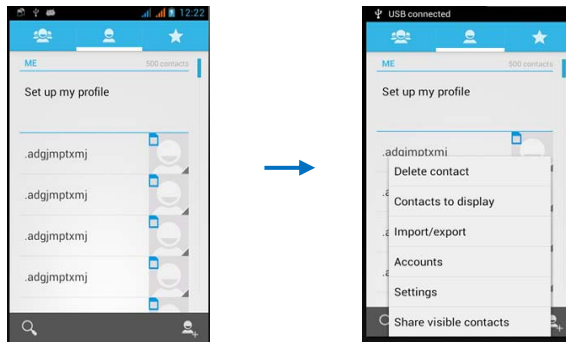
12:22

ME
500 contacts

Set up my profile

.adgjmptxmj

.adgjmptxmj

.adgjmptxmj

.adgjmptxmj

USB connected

ME
500 contacts

Set up my profile

.adgjmptxmj

Delete contact
Contacts to display
Import/export
Accounts
Settings
Share visible contacts